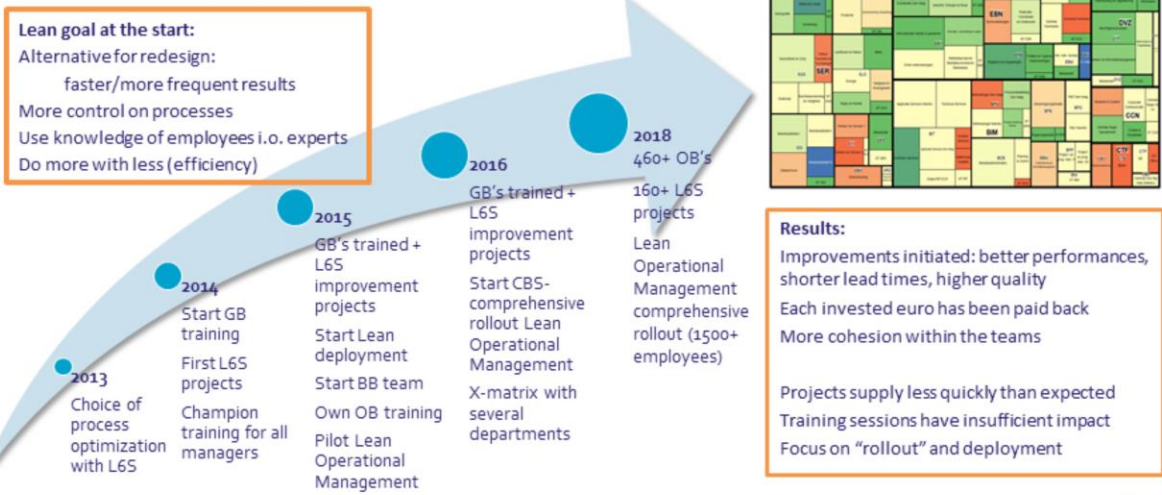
Lean goal at the start:
Alternative for redesign:
faster/more frequent results
More control on processes
Use knowledge of employees i.o. experts
Do more with less (efficiency)

2013
Choice of process optimization with L6S

2014
Start GB training
First L6S projects
Champion training for all managers

2015
GB's trained + L6S improvement projects
Start Lean deployment
Start BB team
Own OB training
Pilot Lean Operational Management

2016
GB's trained + L6S improvement projects
Start CBS-comprehensive rollout Lean Operational Management
X-matrix with several departments

2018
460+ OB's
160+ L6S projects
Lean Operational Management comprehensive rollout (1500+ employees)

EBN
DVZ
SER
BM
CCN
CTP

Results:
Improvements initiated: better performances, shorter lead times, higher quality
Each invested euro has been paid back
More cohesion within the teams

Projects supply less quickly than expected
Training sessions have insufficient impact
Focus on "rollout" and deployment